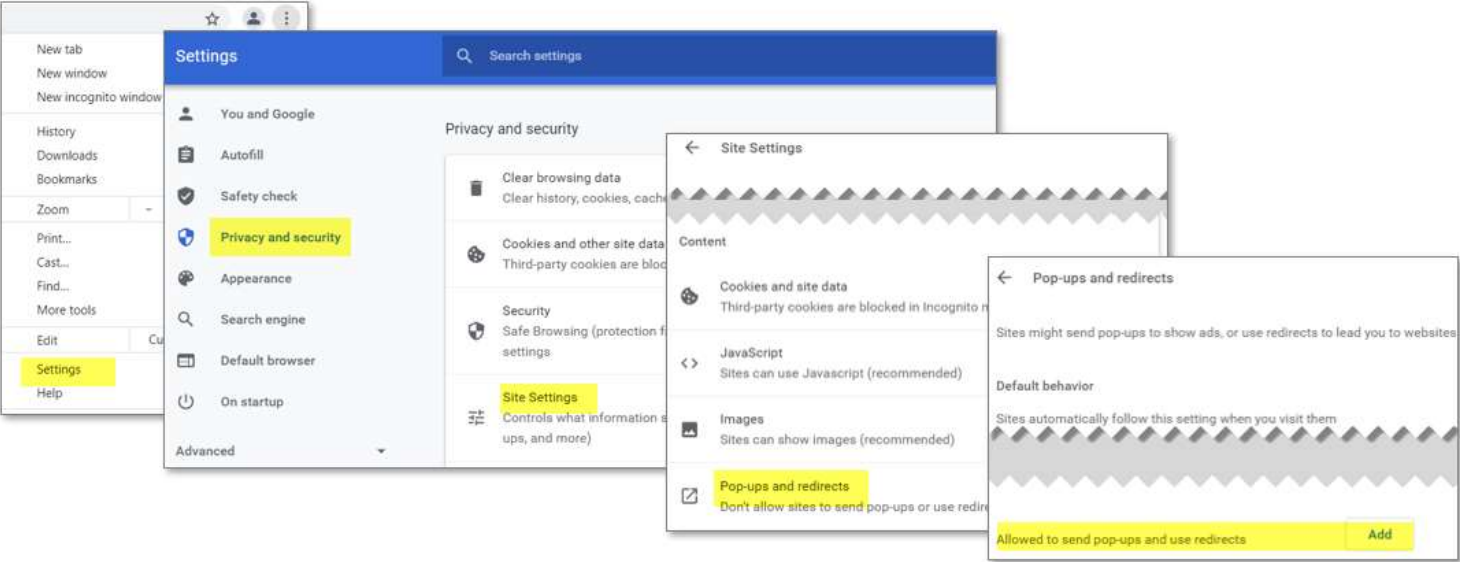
New tab
New window
New incognito window
History
Downloads
Bookmarks
Zoom
Print...
Cast...
Find...
More tools
Edit
Cu
Settings
Help

Settings
Search settings
You and Google
Autofill
Safety check
Privacy and security
Appearance
Search engine
Default browser
On startup
Advanced

Privacy and security
Clear browsing data
Clear history, cookies, cache
Cookies and other site data
Third-party cookies are bloc
Security
Safe Browsing (protection f
settings
Site Settings
Controls what information s
ups, and more)

Site Settings
Content
Cookies and site data
Third-party cookies are blocked in Incognito m
JavaScript
Sites can use Javascript (recommended)
Images
Sites can show images (recommended)
Pop-ups and redirects
Don't allow sites to send pop-ups or use redire

Pop-ups and redirects
Sites might send pop-ups to show ads, or use redirects to lead you to websites
Default behavior
Sites automatically follow this setting when you visit them
Allowed to send pop-ups and use redirects
Add